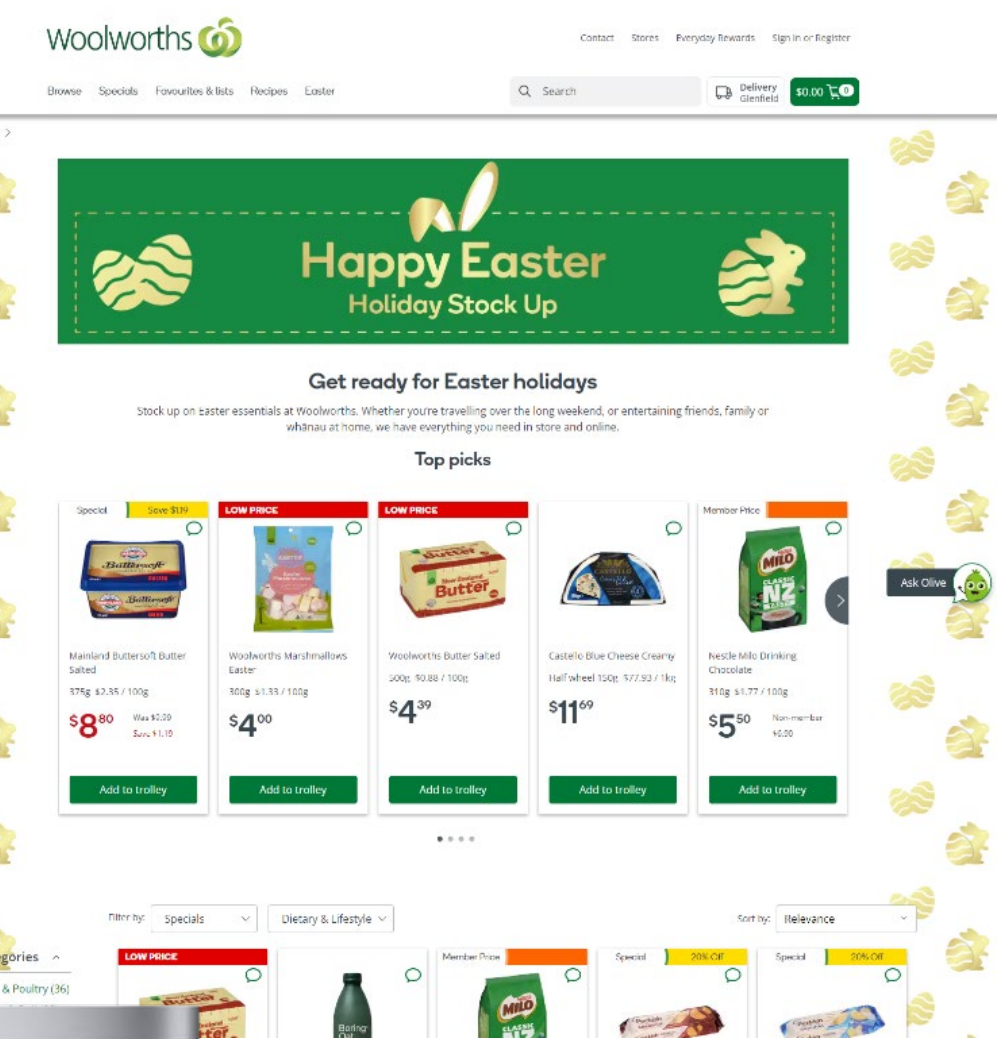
Woolworths

Contact Stores Everyday Rewards Sign in or Register

Browse Specials Favourites & lists Recipes Easter

Search

Delivery Glenfield

$0.00 0

Happy Easter
Holiday Stock Up

Get ready for Easter holidays

Stock up on Easter essentials at Woolworths. Whether you're travelling over the long weekend, or entertaining friends, family or whānau at home, we have everything you need in store and online.

Top picks

Special Save $1.19
Mainland Buttersoft Butter Salted
375g $2.35 / 100g
$8.80 Was $9.99 Save $1.19
Add to trolley

LOW PRICE
Woolworths Marshmallows Easter
300g $1.33 / 100g
$4.00
Add to trolley

LOW PRICE
Woolworths Butter Salted
500g $0.88 / 100g
$4.39
Add to trolley

Castello Blue Cheese Creamy
Half wheel 150g $77.93 / 1kg
$11.69
Add to trolley

Member Price
Nestle Milo Drinking Chocolate
310g $1.77 / 100g
$5.50 Non-member $6.00
Add to trolley

Ask Olive

Filter by: Specials Dietary & Lifestyle

Sort by: Relevance

gories

& Poultry (36)

LOW PRICE

Member Price

Special 20% Off

Special 20% Off